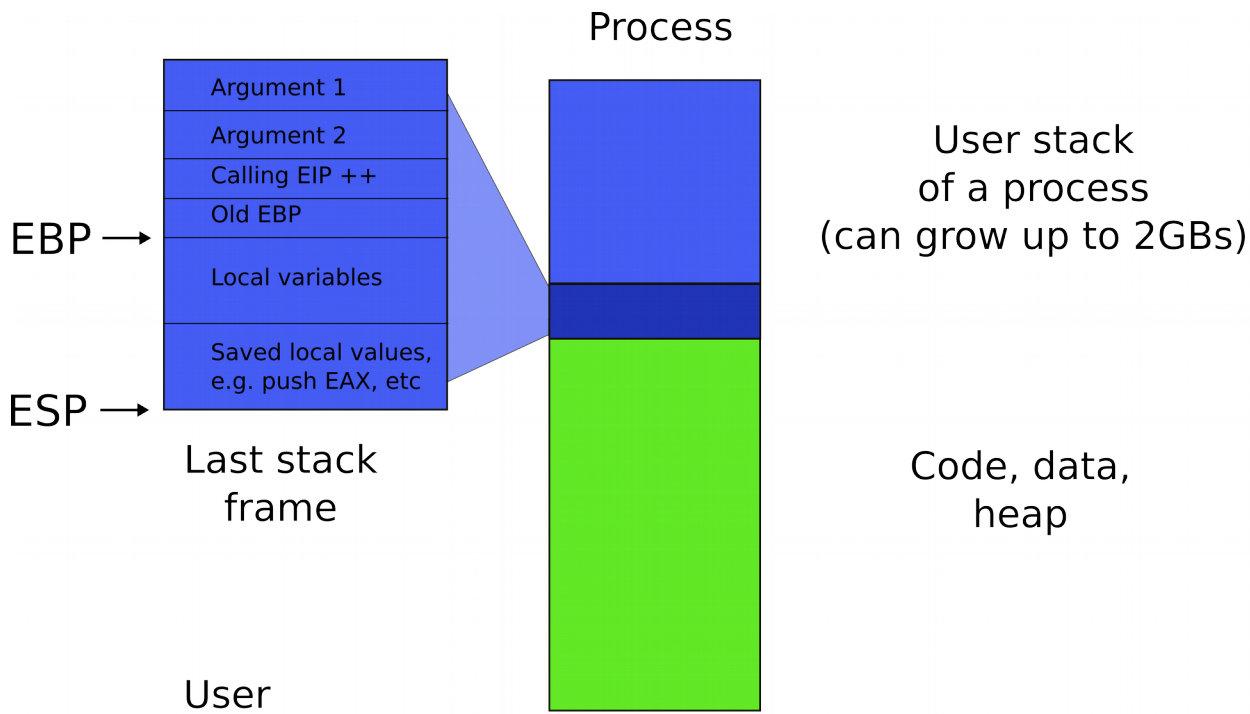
Process

Argument 1

Argument 2

Calling EIP ++

Old EBP

EBP

Local variables

Saved local values, e.g. push EAX, etc

ESP

Last stack frame

User stack of a process (can grow up to 2GBs)

Code, data, heap

User